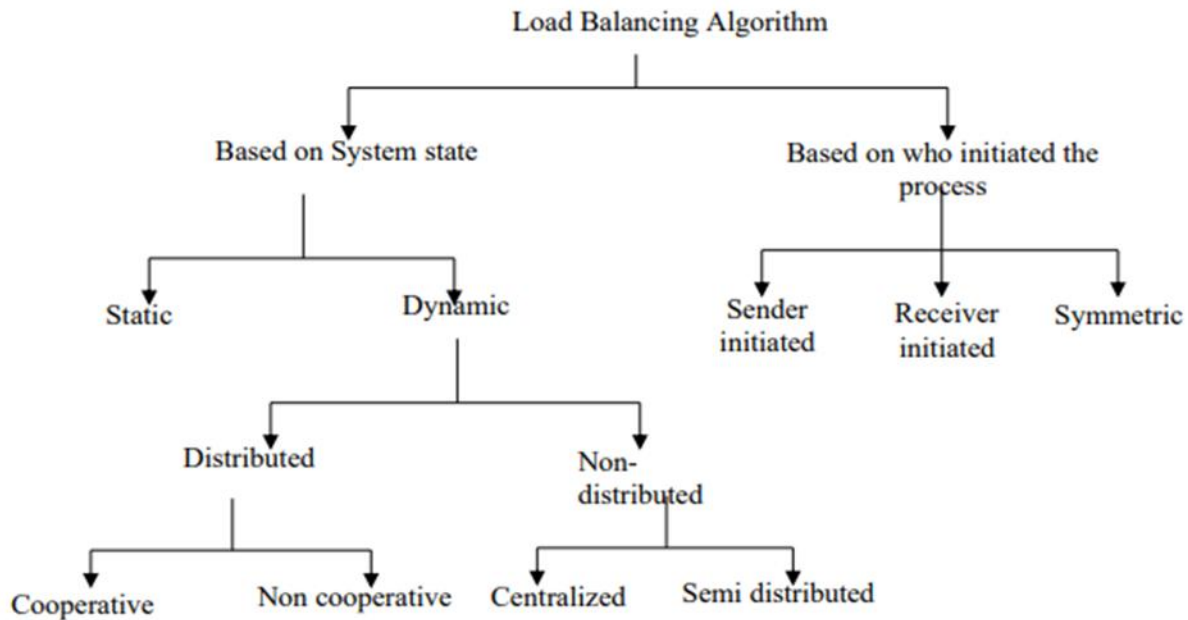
Load Balancing Algorithm

Based on System state

Based on who initiated the process

Static

Dynamic

Sender initiated

Receiver initiated

Symmetric

Distributed

Non-distributed

Cooperative

Non cooperative

Centralized

Semi distributed